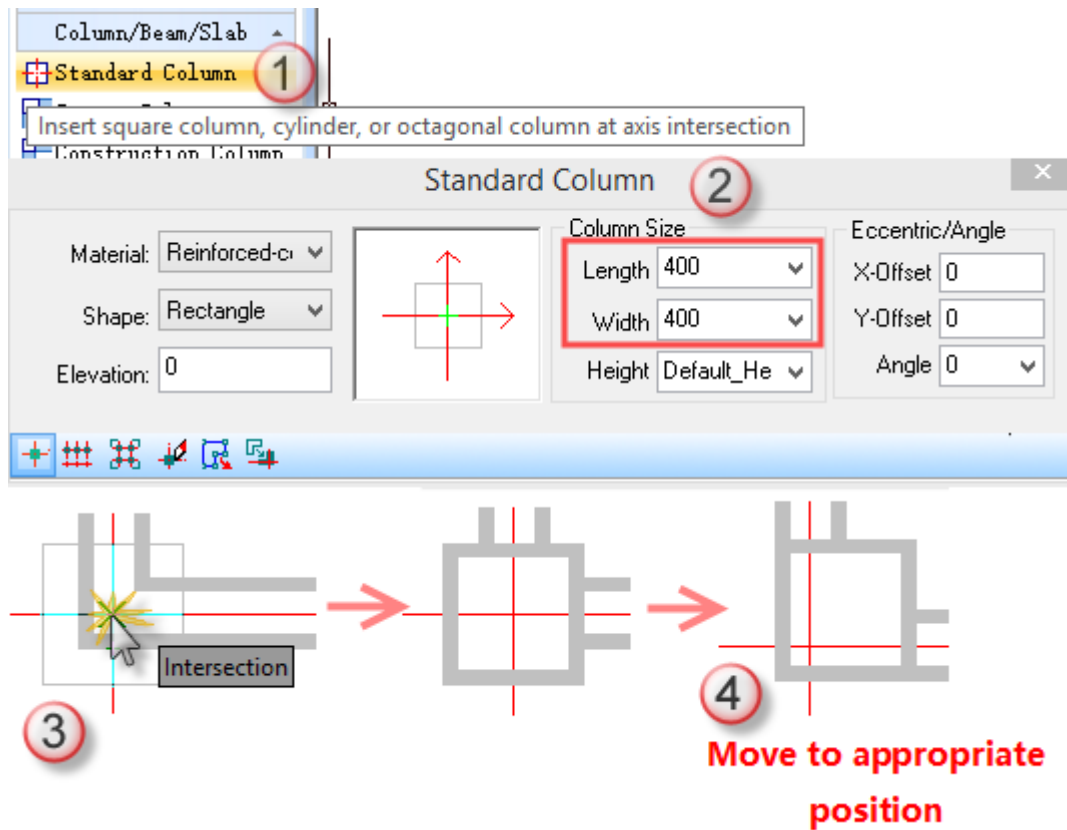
Column/Beam/Slab

Standard Column

1

Insert square column, cylinder, or octagonal column at axis intersection

Construction Column

Standard Column

2

Material: Reinforced-c

Shape: Rectangle

Elevation: 0

Column Size

Length 400

Width 400

Height Default_He

Eccentric/Angle

X-Offset 0

Y-Offset 0

Angle 0

Intersection

3

4

Move to appropriate position